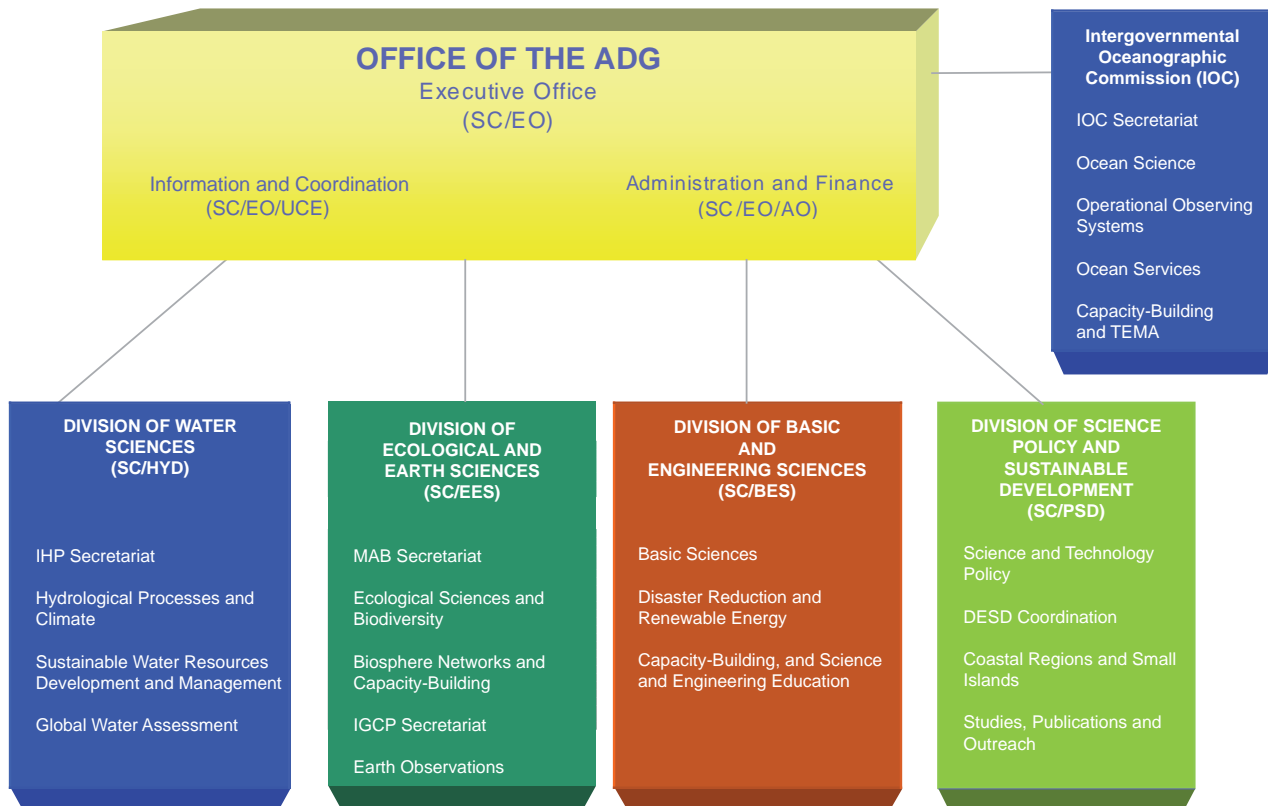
OFFICE OF THE ADG
Executive Office
(SC/EO)

Information and Coordination
(SC/EO/UCE)

Administration and Finance
(SC/EO/AO)

Intergovernmental Oceanographic Commission (IOC)

IOC Secretariat

Ocean Science

Operational Observing Systems

Ocean Services

Capacity-Building and TEMA

DIVISION OF WATER SCIENCES
(SC/HYD)

IHP Secretariat

Hydrological Processes and Climate

Sustainable Water Resources Development and Management

Global Water Assessment

DIVISION OF ECOLOGICAL AND EARTH SCIENCES
(SC/EES)

MAB Secretariat

Ecological Sciences and Biodiversity

Biosphere Networks and Capacity-Building

IGCP Secretariat

Earth Observations

DIVISION OF BASIC AND ENGINEERING SCIENCES
(SC/BES)

Basic Sciences

Disaster Reduction and Renewable Energy

Capacity-Building, and Science and Engineering Education

DIVISION OF SCIENCE POLICY AND SUSTAINABLE DEVELOPMENT
(SC/PSD)

Science and Technology Policy

DESD Coordination

Coastal Regions and Small Islands

Studies, Publications and Outreach